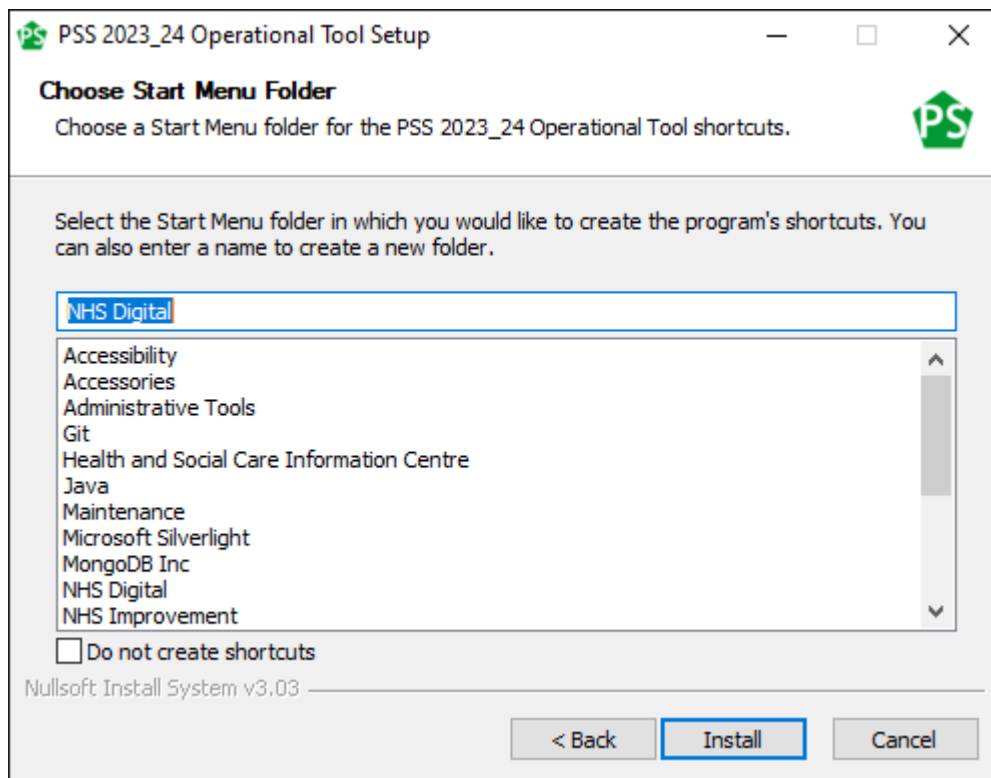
PSS 2023_24 Operational Tool Setup

Choose Start Menu Folder

Choose a Start Menu folder for the PSS 2023_24 Operational Tool shortcuts.

PS

Select the Start Menu folder in which you would like to create the program's shortcuts. You can also enter a name to create a new folder.

NHS Digital

Accessibility
Accessories
Administrative Tools
Git
Health and Social Care Information Centre
Java
Maintenance
Microsoft Silverlight
MongoDB Inc
NHS Digital
NHS Improvement

Do not create shortcuts

Nullsoft Install System v3.03

< Back
Install
Cancel